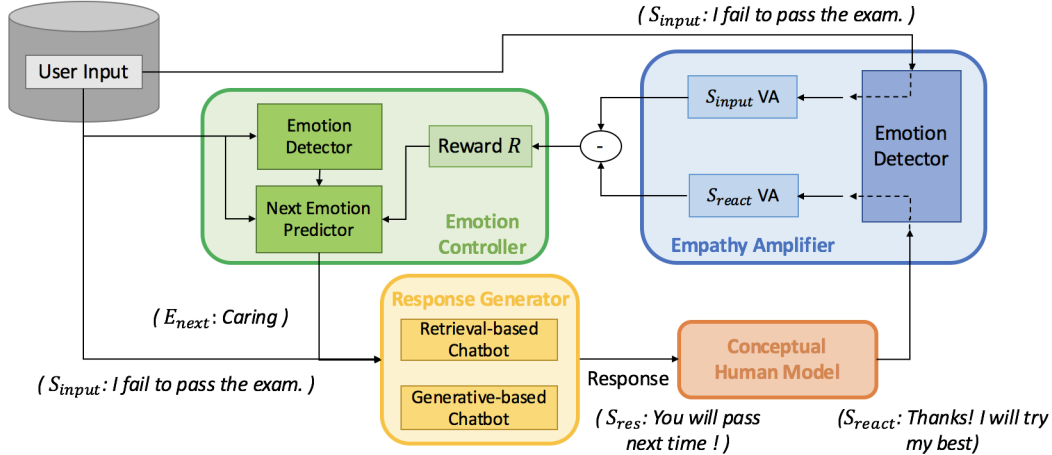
( $S_{input}$ : I fail to pass the exam. )

User Input

Emotion Detector

Reward $R$

Next Emotion Predictor

Emotion Controller

-

$S_{input}$ VA

$S_{react}$ VA

Emotion Detector

Empathy Amplifier

( $E_{next}$ : Caring )

Response Generator

Retrieval-based Chatbot

Generative-based Chatbot

Response

Conceptual Human Model

( $S_{input}$ : I fail to pass the exam. )

( $S_{res}$ : You will pass next time ! )

( $S_{react}$ : Thanks! I will try my best)